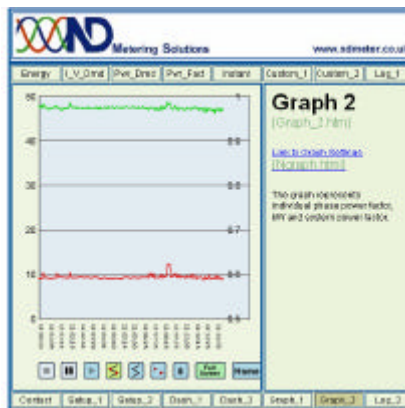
ND Metering Solutions

www.sdmeter.co.uk

Energy | I_V_Dmd | Pwr_Dmd | Pwr_Fact | Instant | Custom_1 | Custom_2 | Log_1

50
40
30
20
10
0

1
0.9
0.8
0.7
0.6
0.5

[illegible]

Full Screen

Home

Graph 2

[Graph_2.htm]

Link to Graph Settings

[Ngraph.htm]

The graph represents individual phase power factor, MW and system power factor.

Contact | Setup_1 | Setup_2 | Dash_1 | Dash_2 | Dash_3 | Graph_1 | Graph_2 | Log_2